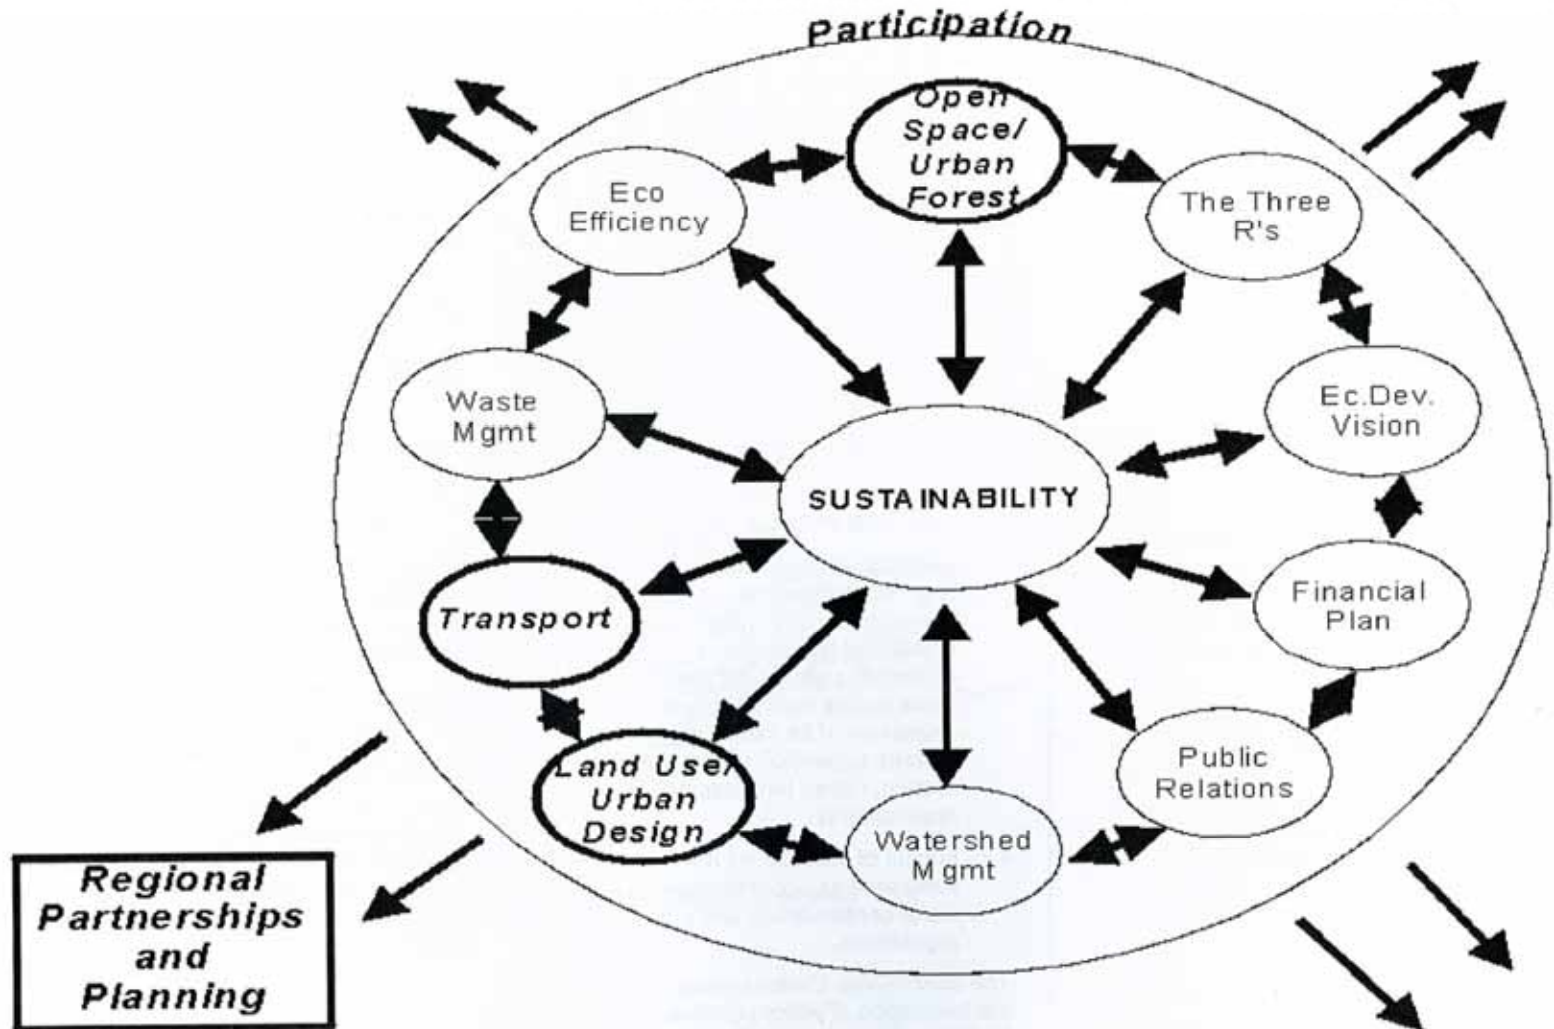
Participation

Open Space/ Urban Forest

Eco Efficiency

The Three R's

Waste Mgmt

Ec.Dev. Vision

SUSTAINABILITY

Transport

Financial Plan

Land Use/ Urban Design

Public Relations

Watershed Mgmt

Regional Partnerships and Planning